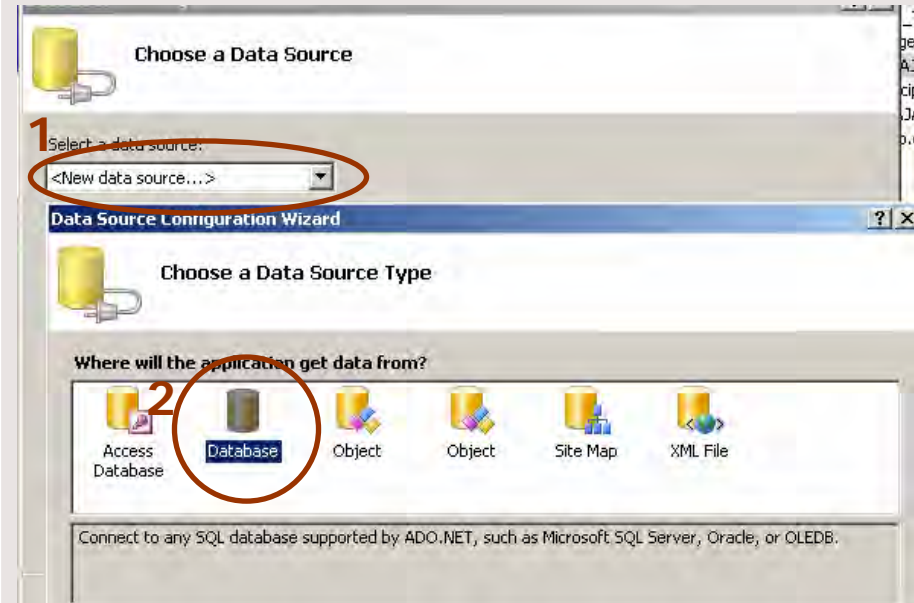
Choose a Data Source

1

Select a data source:

<New data source...>

Data Source Configuration Wizard

?

Choose a Data Source Type

Where will the application get data from?

2

Access Database

Database

Object

Object

Site Map

XML File

Connect to any SQL database supported by ADO.NET, such as Microsoft SQL Server, Oracle, or OLEDB.